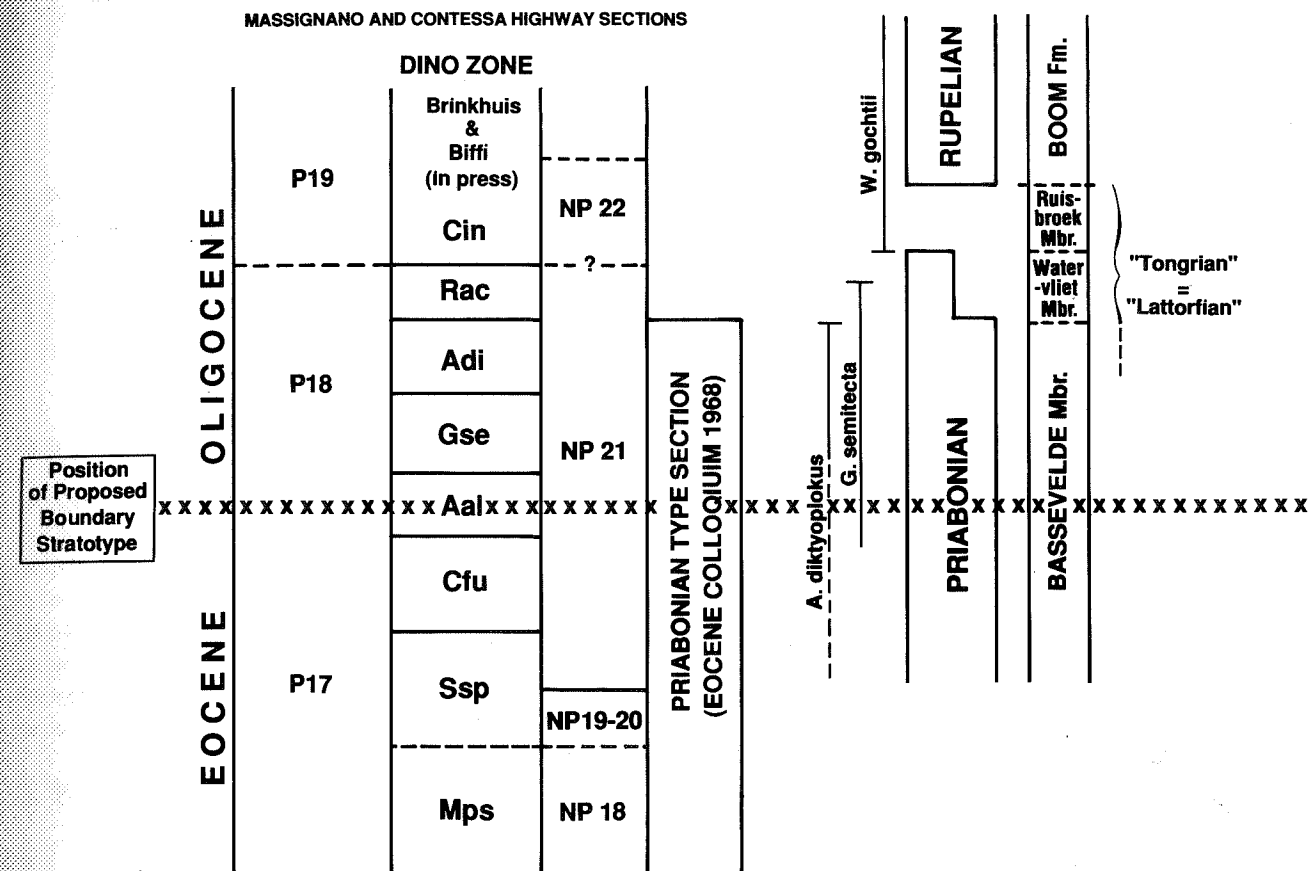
MASSIGNANO AND CONTESSA HIGHWAY SECTIONS

DINO ZONE

OLIGOCENE

EOCENE

P19

P18

P17

Brinkhuis & Biffi (in press)

Cin

Rac

Adi

Gse

Aal

Cfu

Ssp

Mps

NP 22

?

NP 21

NP19-20

NP 18

PRIABONIAN TYPE SECTION (EOCENE COLLOQUIUM 1968)

A. diktyoplokus

G. semitecta

W. gochtii

RUPELIAN

PRIABONIAN

BOOM Fm.

Ruisbroek Mbr.

Water-vliet Mbr.

BASSEVELDE Mbr.

"Tongrian" = "Lattorfian"

Position of Proposed Boundary Stratotype

x x x x x x x x x x x x x x x x x x x x x x x x x x x x x x x x x x x x x x x x x x x x x x x x